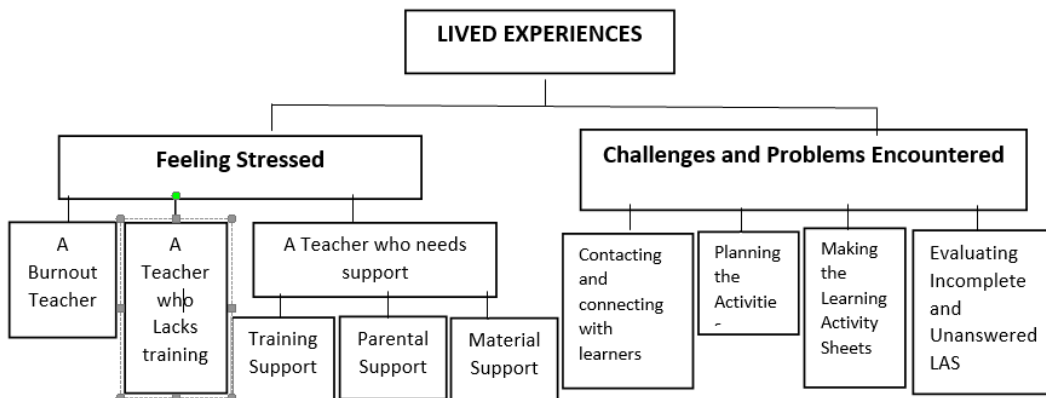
LIVED EXPERIENCES

Feeling Stressed

A Burnout Teacher

A Teacher who Lacks training

A Teacher who needs support

Training Support

Parental Support

Material Support

Challenges and Problems Encountered

Contacting and connecting with learners

Planning the Activitie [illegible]

Making the Learning Activity Sheets

Evaluating Incomplete and Unanswered LAS